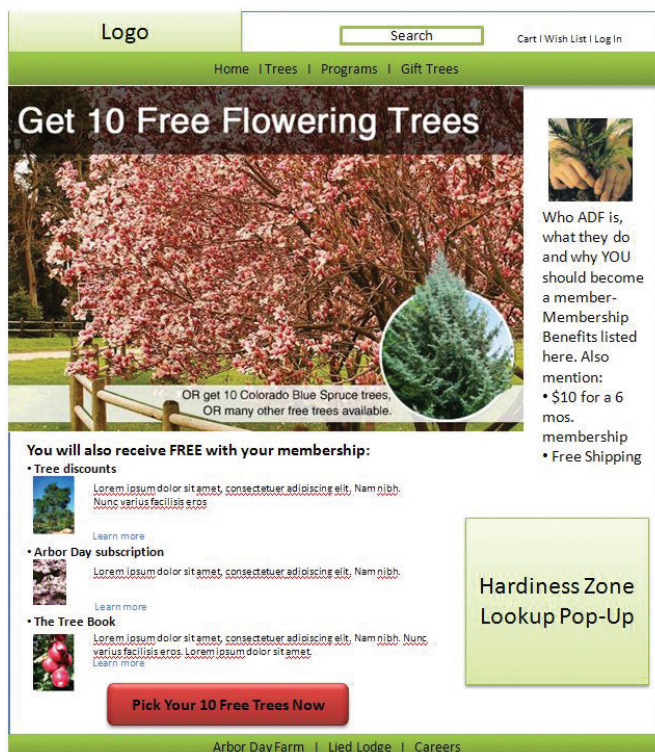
Logo

Search

Cart I Wish List I Log In

Home I Trees I Programs I Gift Trees

Get 10 Free Flowering Trees

OR get 10 Colorado Blue Spruce trees, OR many other free trees available.

Who ADF is, what they do and why YOU should become a member- Membership Benefits listed here. Also mention:
• $10 for a 6 mos. membership
• Free Shipping

You will also receive FREE with your membership:

• Tree discounts

Lorem ipsum dolor sit amet, consectetuer adipiscing elit. Nam nibh. Nunc varius facilisis eros

Learn more

• Arbor Day subscription

Lorem ipsum dolor sit amet, consectetuer adipiscing elit. Nam nibh.

Learn more

• The Tree Book

Lorem ipsum dolor sit amet, consectetuer adipiscing elit. Nam nibh. Nunc varius facilisis eros. Lorem ipsum dolor sit amet.

Learn more

Hardiness Zone Lookup Pop-Up

Pick Your 10 Free Trees Now

Arbor Day Farm I Lied Lodge I Careers